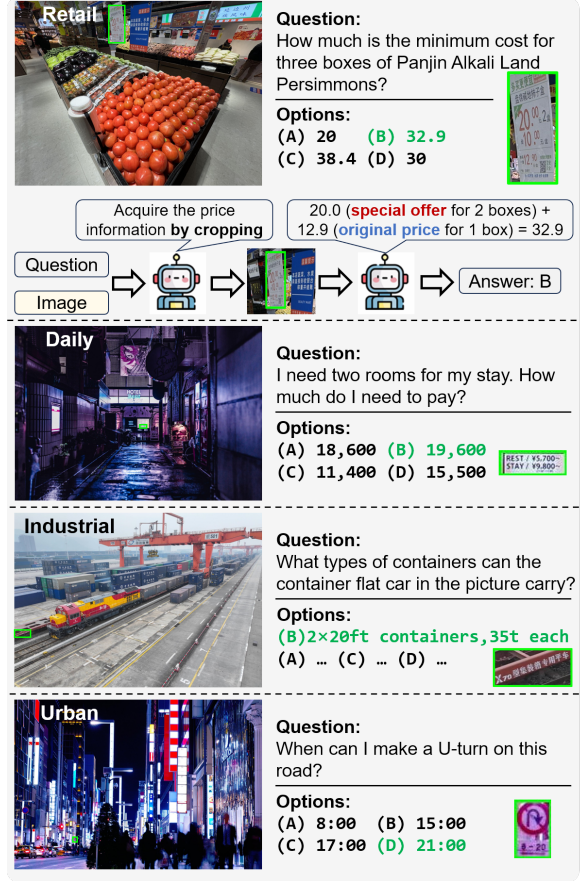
Retail

Question:
How much is the minimum cost for three boxes of Panjin Alkali Land Persimmons?

Options:
(A) 20 (B) 32.9
(C) 38.4 (D) 30

20.00

Acquire the price information by cropping

20.0 (special offer for 2 boxes) + 12.9 (original price for 1 box) = 32.9

Question

Image

Answer: B

Daily

Question:
I need two rooms for my stay. How much do I need to pay?

Options:
(A) 18,600 (B) 19,600
(C) 11,400 (D) 15,500

REST / ¥5,700~
STAY / ¥9,800~

Industrial

Question:
What types of containers can the container flat car in the picture carry?

Options:
(B)2×20ft containers,35t each
(A) … (C) … (D) …

X70

Urban

Question:
When can I make a U-turn on this road?

Options:
(A) 8:00 (B) 15:00
(C) 17:00 (D) 21:00

8 - 20